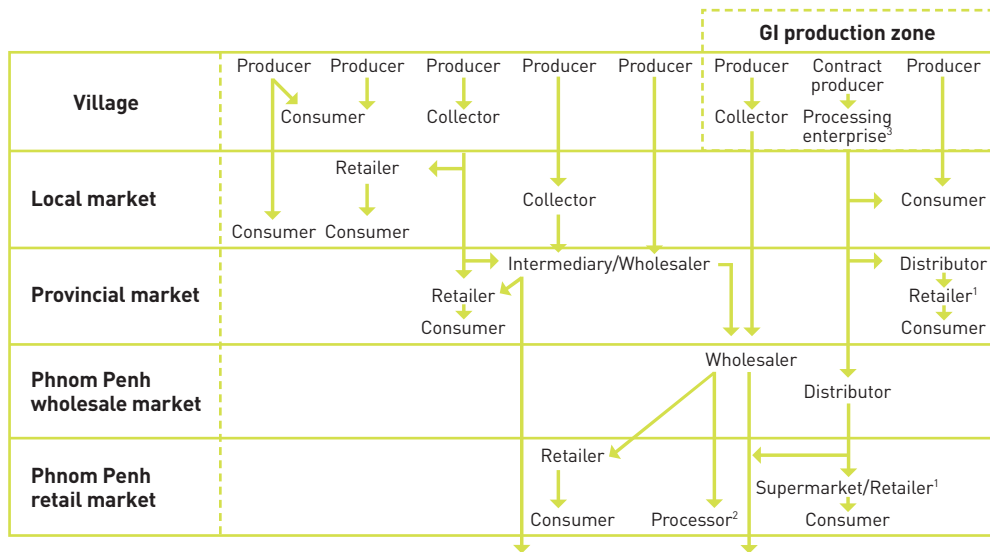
GI production zone

| | | | | | | | | |
|---|---|---|---|---|---|---|---|---|
| **Village** | Producer | Producer | Producer | Producer | Producer | Producer | Contract producer | Producer |
| | | Consumer | Collector | | | Collector | Processing enterprise$^3$ | |
| **Local market** | | Retailer | | Collector | | | | Consumer |
| | Consumer | Consumer | | | | | | |
| **Provincial market** | | | Intermediary/Wholesaler | | | | | Distributor |
| | | Retailer | | | | | | Retailer$^1$ |
| | | Consumer | | | | | | Consumer |
| **Phnom Penh wholesale market** | | | | | Wholesaler | | Distributor | |
| **Phnom Penh retail market** | | | Retailer | | | | Supermarket/Retailer$^1$ | |
| | | | Consumer | Processor$^2$ | | | Consumer | |